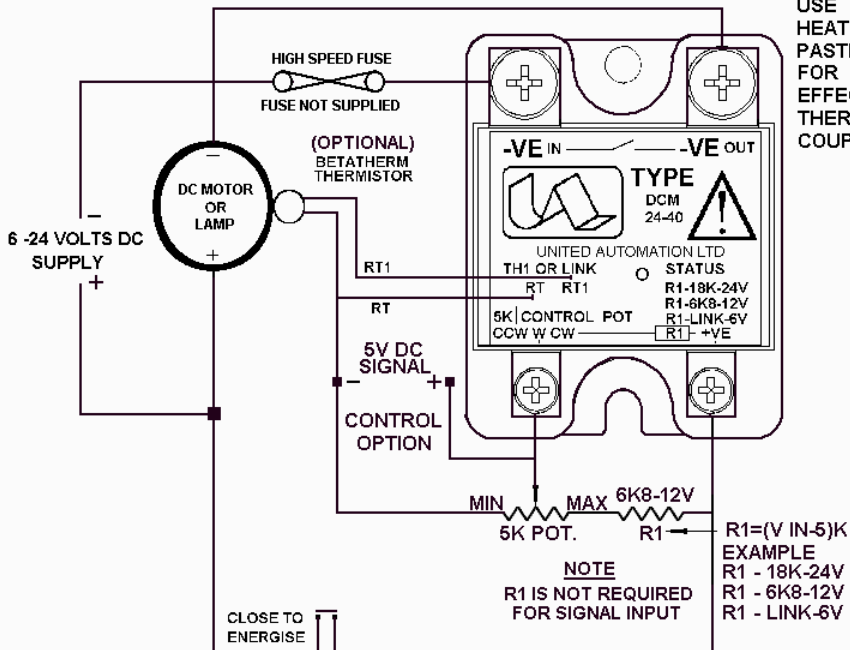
USE
HEAT
PASTE
FOR
EFFEC
THER
COUP

HIGH SPEED FUSE
FUSE NOT SUPPLIED

(OPTIONAL)
BETATHERM
THERMISTOR

–
DC MOTOR
OR
LAMP
+

–
6 -24 VOLTS DC
SUPPLY
+

-VE IN
-VE OUT
TYPE
DCM
24-40
UNITED AUTOMATION LTD
TH1 OR LINK
RT RT1
STATUS
R1-18K-24V
R1-6K8-12V
R1-LINK-6V
5K CONTROL POT
CCW W CW
R1
+VE

RT1
RT

5V DC
SIGNAL
–
+

CONTROL
OPTION

MIN
MAX
6K8-12V
5K POT.
R1
R1=(V IN-5)K
EXAMPLE
R1 - 18K-24V
R1 - 6K8-12V
R1 - LINK-6V

NOTE
R1 IS NOT REQUIRED
FOR SIGNAL INPUT

CLOSE TO
ENERGISE